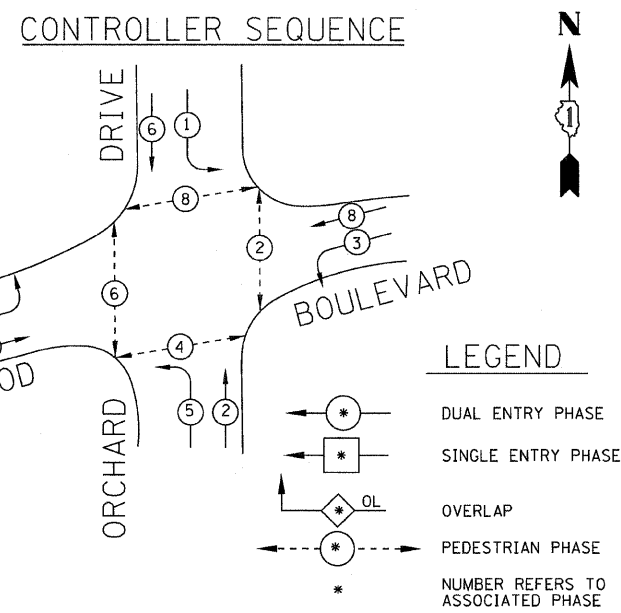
CONTROLLER SEQUENCE

N

1

DRIVE

6 1

8

2

8

3

BOULEVARD

6

4

OD

ORCHARD

5 2

LEGEND

* DUAL ENTRY PHASE

* SINGLE ENTRY PHASE

* OL OVERLAP

* PEDESTRIAN PHASE

* NUMBER REFERS TO ASSOCIATED PHASE